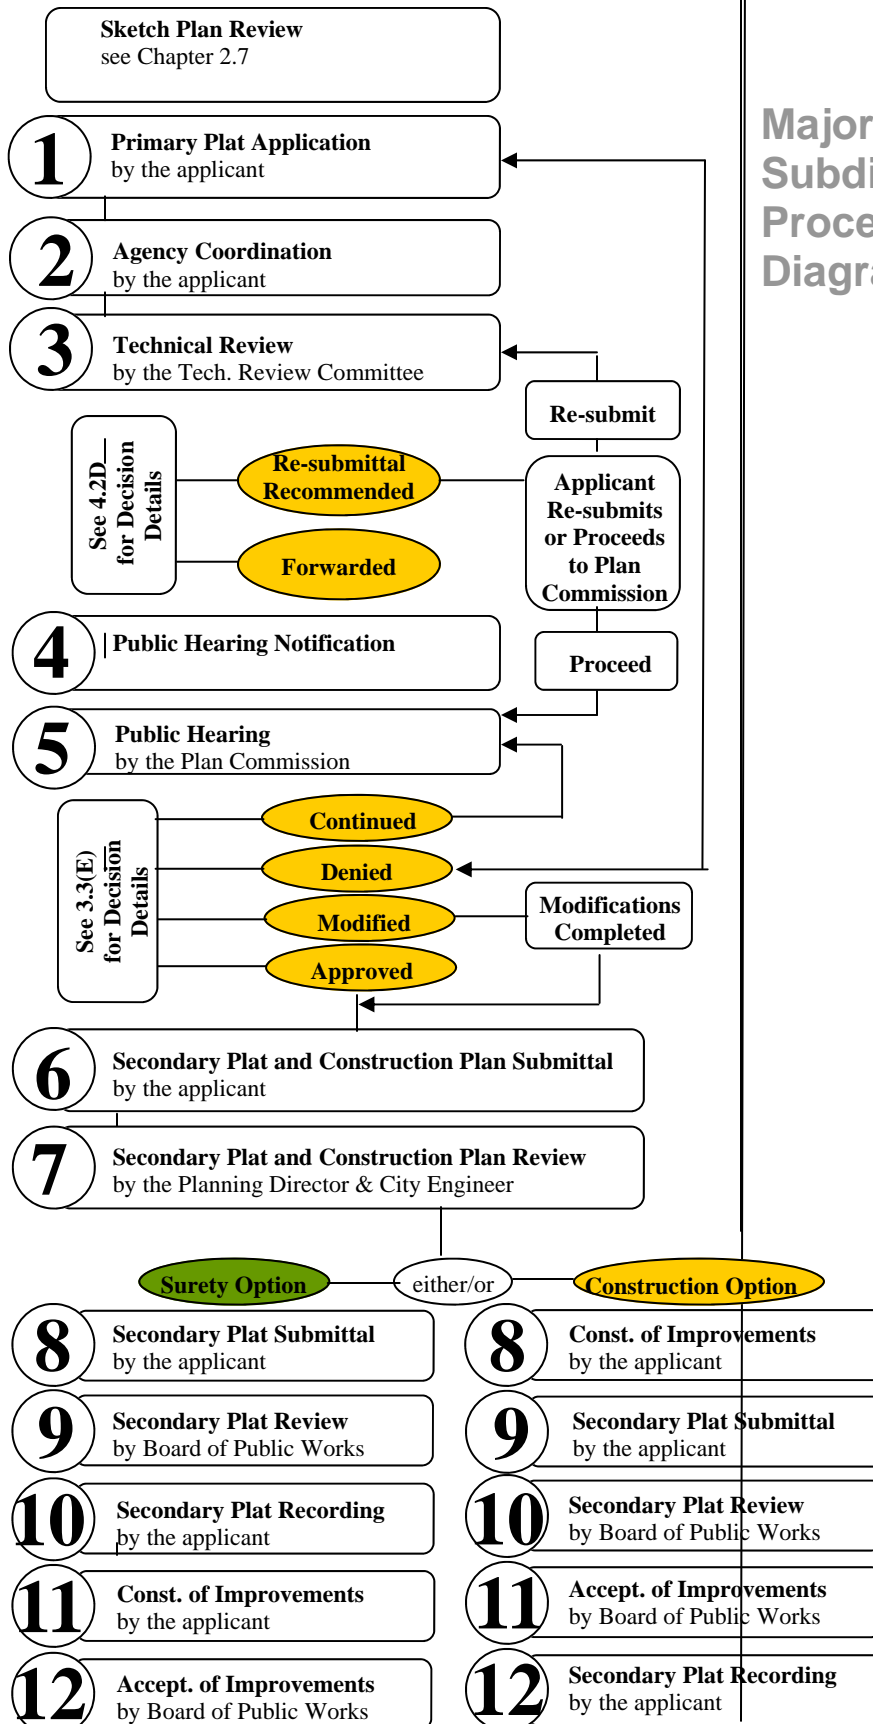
Sketch Plan Review
see Chapter 2.7

1 Primary Plat Application
by the applicant

2 Agency Coordination
by the applicant

3 Technical Review
by the Tech. Review Committee

Re-submit

See 4.2D for Decision Details

Re-submittal Recommended

Forwarded

Applicant Re-submits or Proceeds to Plan Commission

4 Public Hearing Notification

Proceed

5 Public Hearing
by the Plan Commission

See 3.3(E) for Decision Details

Continued

Denied

Modified

Approved

Modifications Completed

6 Secondary Plat and Construction Plan Submittal
by the applicant

7 Secondary Plat and Construction Plan Review
by the Planning Director & City Engineer

Surety Option

either/or

Construction Option

8 Secondary Plat Submittal
by the applicant

9 Secondary Plat Review
by Board of Public Works

10 Secondary Plat Recording
by the applicant

11 Const. of Improvements
by the applicant

12 Accept. of Improvements
by Board of Public Works

8 Const. of Improvements
by the applicant

9 Secondary Plat Submittal
by the applicant

10 Secondary Plat Review
by Board of Public Works

11 Accept. of Improvements
by Board of Public Works

12 Secondary Plat Recording
by the applicant

Major
Subdi
Proce
Diagr